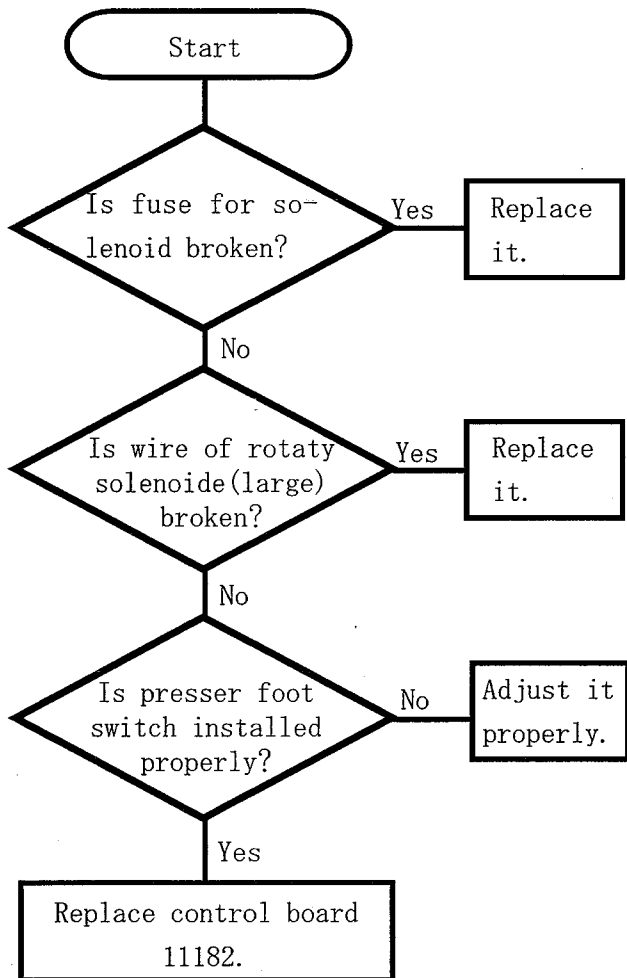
Start

Is fuse for solenoid broken?

Yes

Replace it.

No

Is wire of rotaty solenoide(large) broken?

Yes

Replace it.

No

Is presser foot switch installed properly?

No

Adjust it properly.

Yes

Replace control board 11182.